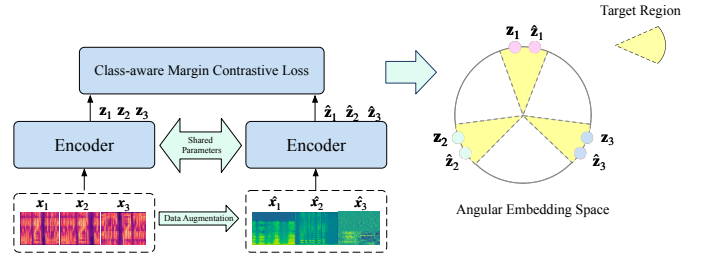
Target Region

$\mathbf{z}_1$ $\hat{\mathbf{z}}_1$

Class-aware Margin Contrastive Loss

$\mathbf{z}_1$ $\mathbf{z}_2$ $\mathbf{z}_3$

$\hat{\mathbf{z}}_1$ $\hat{\mathbf{z}}_2$ $\hat{\mathbf{z}}_3$

Encoder

Shared Parameters

Encoder

$\mathbf{z}_2$

$\hat{\mathbf{z}}_2$

$\mathbf{z}_3$

$\hat{\mathbf{z}}_3$

$x_1$ $x_2$ $x_3$

Data Augmentation

$\hat{x}_1$ $\hat{x}_2$ $\hat{x}_3$

Angular Embedding Space